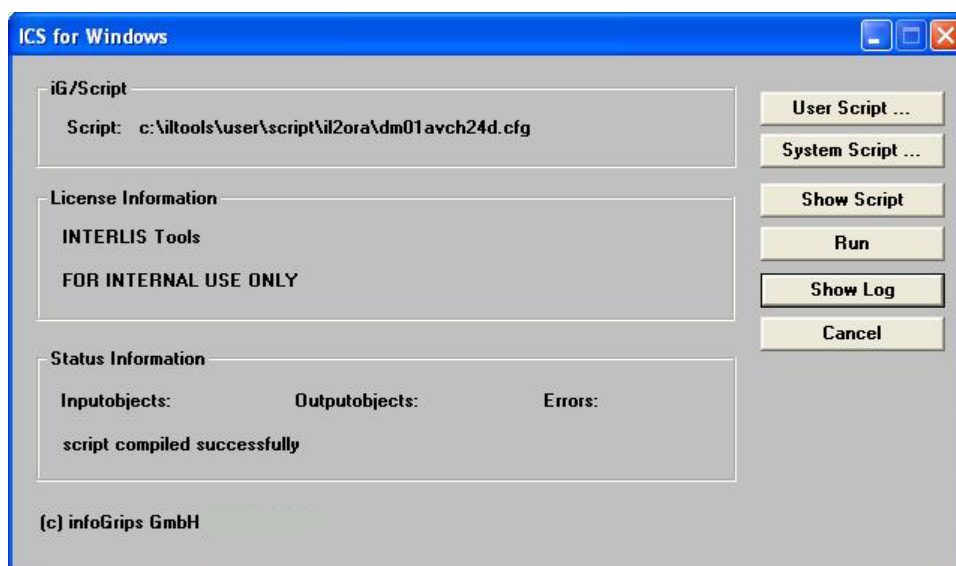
ICS for Windows

iG/Script

Script: c:\iltools\user\script\il2ora\dm01avch24d.cfg

License Information

INTERLIS Tools

FOR INTERNAL USE ONLY

Status Information

Inputobjects:

Outputobjects:

Errors:

script compiled successfully

(c) infoGrips GmbH

User Script ...

System Script ...

Show Script

Run

Show Log

Cancel